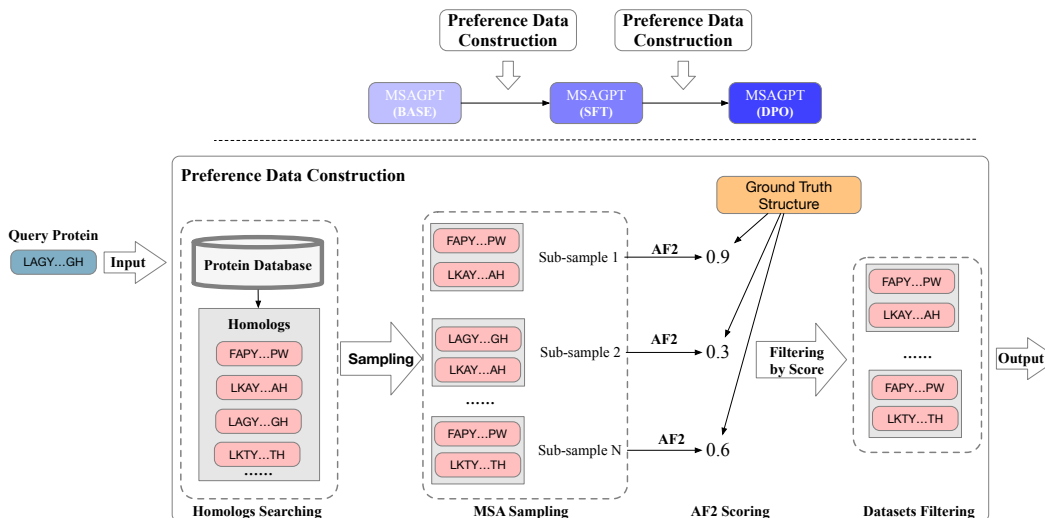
Preference Data Construction

Preference Data Construction

MSAGPT (BASE)

MSAGPT (SFT)

MSAGPT (DPO)

Preference Data Construction

Query Protein

LAGY…GH

Input

Protein Database

Homologs

FAPY…PW

LKAY…AH

LAGY…GH

LKTY…TH

……

Homologs Searching

Sampling

FAPY…PW

LKAY…AH

Sub-sample 1

LAGY…GH

LKAY…AH

Sub-sample 2

……

FAPY…PW

LKTY…TH

Sub-sample N

MSA Sampling

Ground Truth Structure

AF2

0.9

AF2

0.3

AF2

0.6

AF2 Scoring

Filtering by Score

FAPY…PW

LKAY…AH

……

FAPY…PW

LKTY…TH

Datasets Filtering

Output